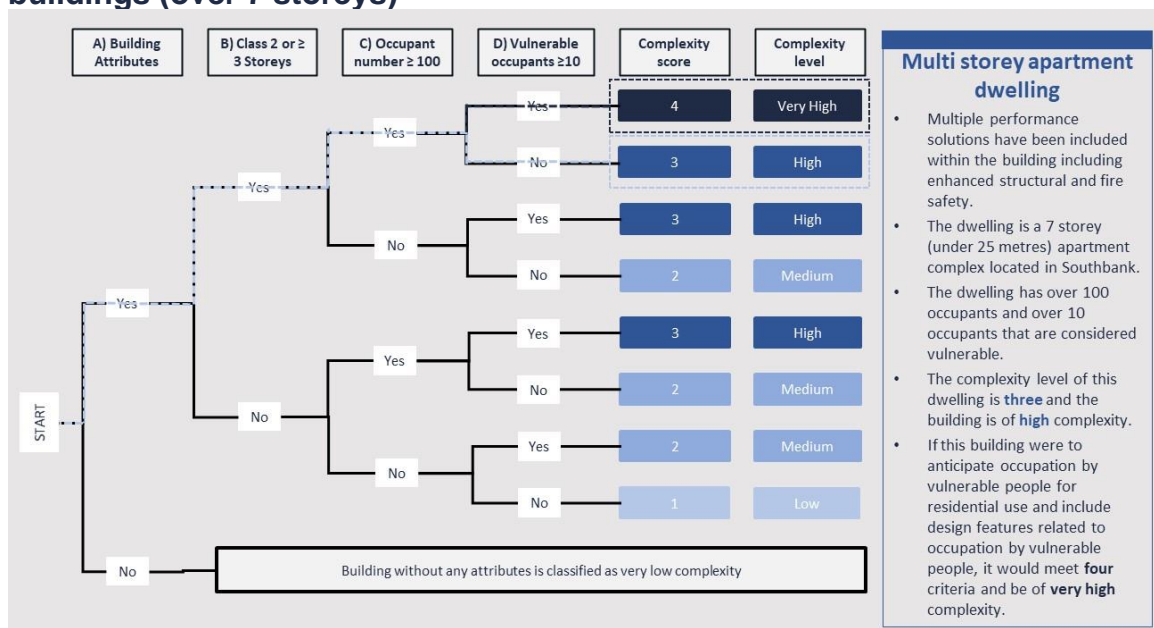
buildings (over 7 storeys)

A) Building Attributes

B) Class 2 or ≥ 3 Storeys

C) Occupant number ≥ 100

D) Vulnerable occupants ≥10

Complexity score

Complexity level

START

Yes

Yes

Yes

Yes

4

Very High

No

3

High

No

Yes

3

High

No

2

Medium

No

Yes

Yes

3

High

No

2

Medium

No

Yes

2

Medium

No

1

Low

No

Building without any attributes is classified as very low complexity

Multi storey apartment dwelling

- Multiple performance solutions have been included within the building including enhanced structural and fire safety.
- The dwelling is a 7 storey (under 25 metres) apartment complex located in Southbank.
- The dwelling has over 100 occupants and over 10 occupants that are considered vulnerable.
- The complexity level of this dwelling is **three** and the building is of **high** complexity.
- If this building were to anticipate occupation by vulnerable people for residential use and include design features related to occupation by vulnerable people, it would meet **four** criteria and be of **very high** complexity.